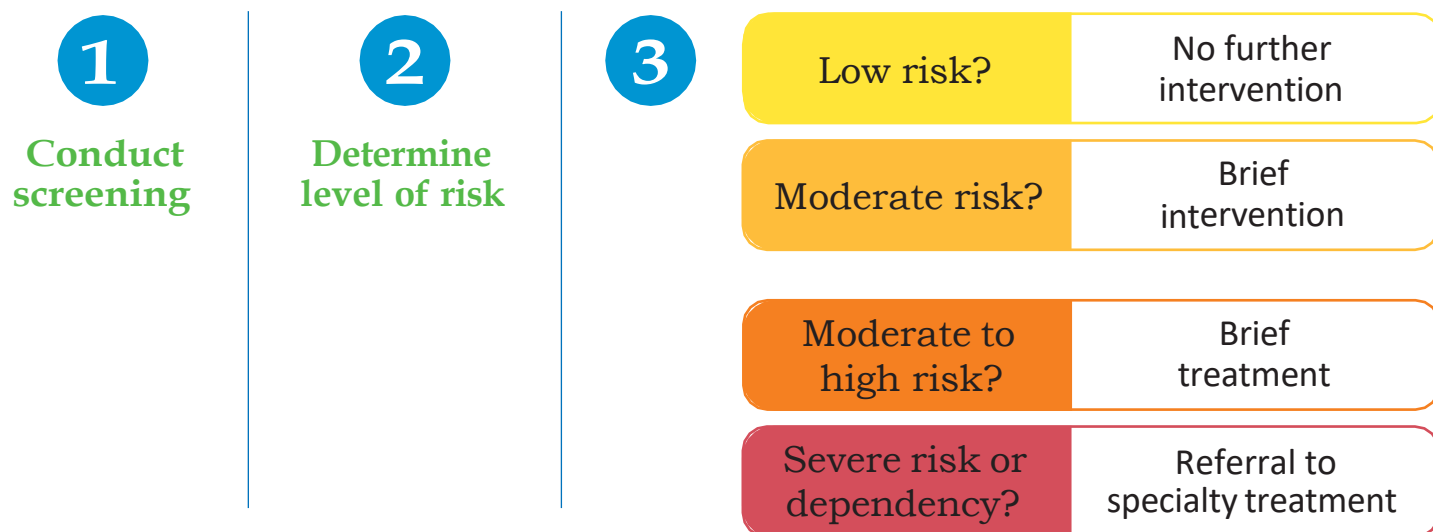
1

Conduct screening

2

Determine level of risk

3

| | |
|---|---|
| Low risk? | No further intervention |
| Moderate risk? | Brief intervention |
| Moderate to high risk? | Brief treatment |
| Severe risk or dependency? | Referral to specialty treatment |